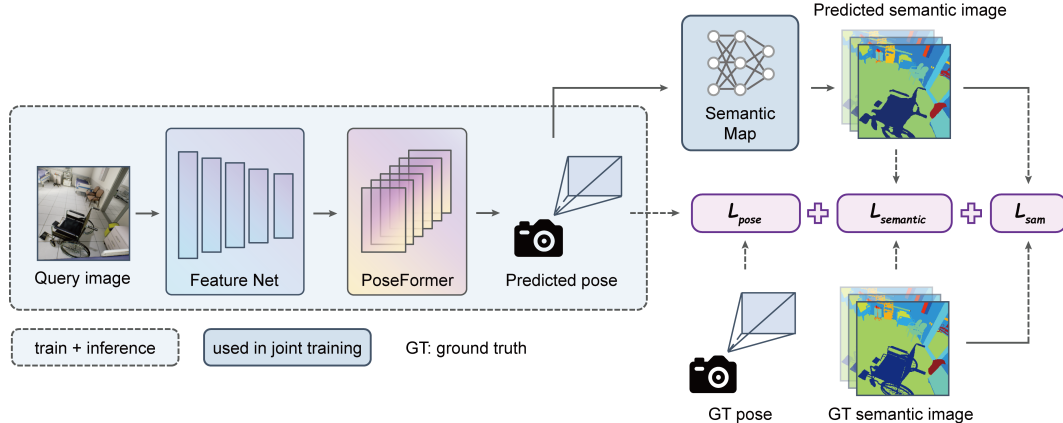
Predicted semantic image

Semantic Map

Query image

Feature Net

PoseFormer

Predicted pose

$L_{pose}$ + $L_{semantic}$ + $L_{sam}$

train + inference

used in joint training

GT: ground truth

GT pose

GT semantic image